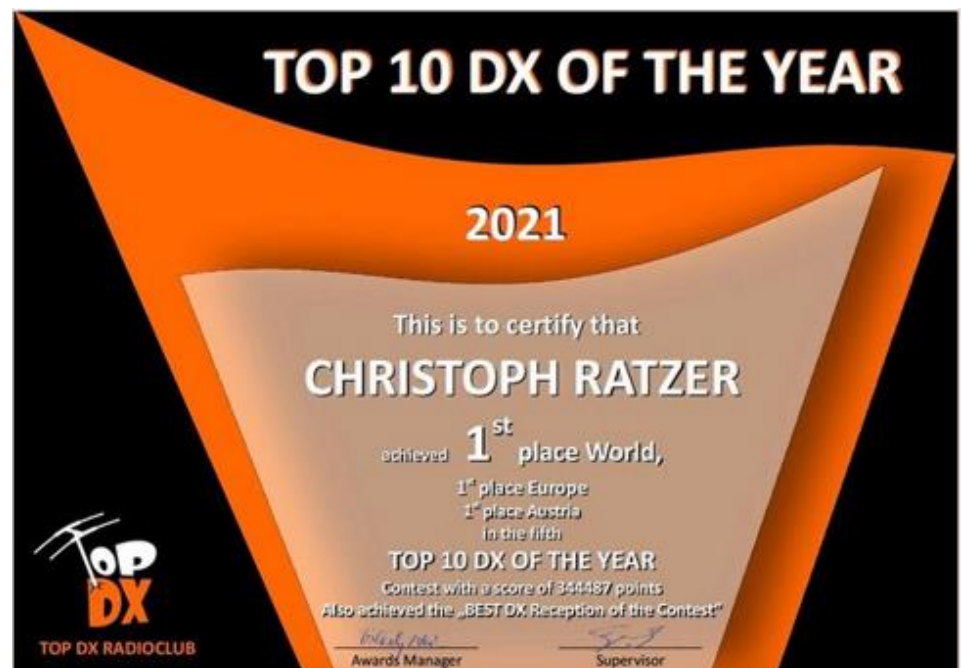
TOP 10 DX OF THE YEAR

2021

This is to certify that

CHRISTOPH RATZER

achieved $1^{st}$ place World,

$1^{st}$ place Europe
$1^{st}$ place Austria
in the fifth

TOP 10 DX OF THE YEAR

Contest with a score of 344487 points
Also achieved the „BEST DX Reception of the Contest"

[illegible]
Awards Manager

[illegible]
Supervisor

TOP DX

TOP DX RADIOCLUB